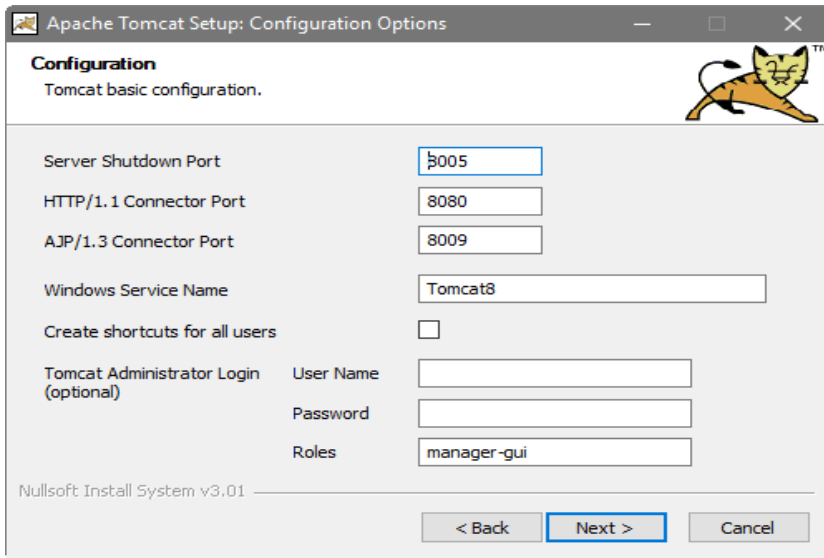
Apache Tomcat Setup: Configuration Options

Configuration
Tomcat basic configuration.

TM

Server Shutdown Port 8005
HTTP/1.1 Connector Port 8080
AJP/1.3 Connector Port 8009
Windows Service Name Tomcat8
Create shortcuts for all users
Tomcat Administrator Login (optional)
User Name
Password
Roles manager-gui

Nullsoft Install System v3.01

< Back
Next >
Cancel